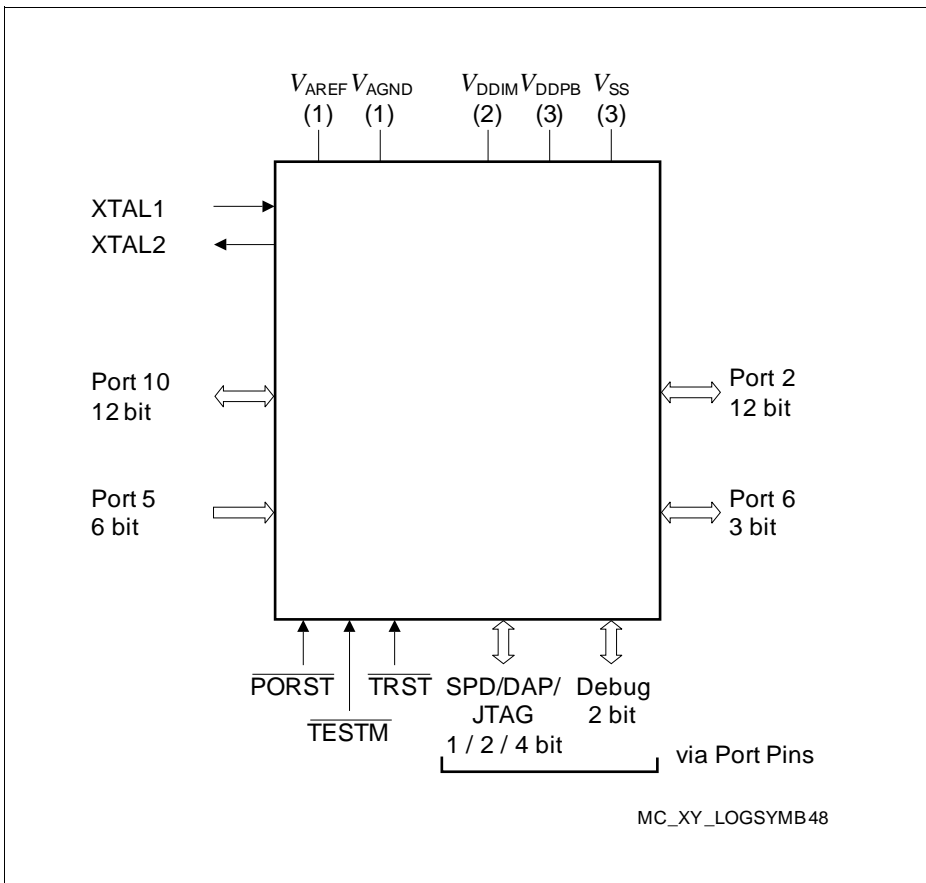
$V_{AREF}$ $V_{AGND}$ $V_{DDIM}$ $V_{DDPB}$ $V_{SS}$
(1) (1) (2) (3) (3)

XTAL1
XTAL2

Port 10
12 bit

Port 5
6 bit

Port 2
12 bit

Port 6
3 bit

$\overline{PORST}$

$\overline{TESTM}$

$\overline{TRST}$

SPD/DAP/
JTAG
1 / 2 / 4 bit

Debug
2 bit

via Port Pins

MC_XY_LOGSYMB48